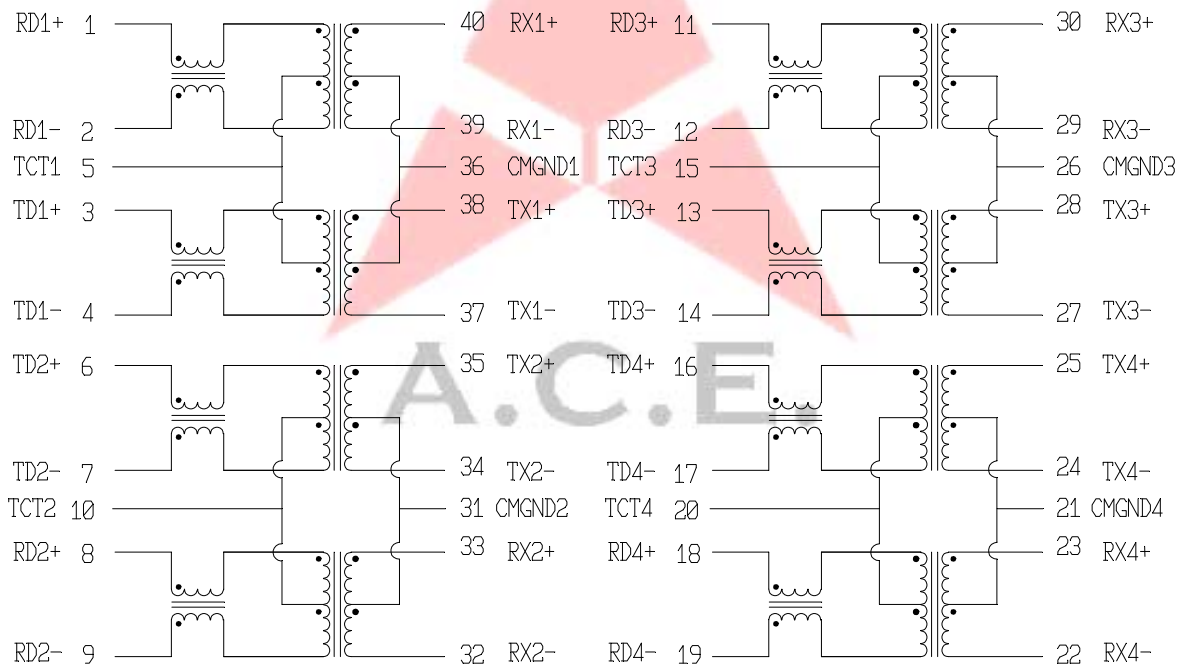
RD1+ 1
40 RX1+
RD3+ 11
30 RX3+
RD1- 2
39 RX1-
RD3- 12
29 RX3-
TCT1 5
36 CMGND1
TCT3 15
26 CMGND3
TD1+ 3
38 TX1+
TD3+ 13
28 TX3+
TD1- 4
37 TX1-
TD3- 14
27 TX3-
TD2+ 6
35 TX2+
TD4+ 16
25 TX4+
A.C.E.
TD2- 7
34 TX2-
TD4- 17
24 TX4-
TCT2 10
31 CMGND2
TCT4 20
21 CMGND4
RD2+ 8
33 RX2+
RD4+ 18
23 RX4+
RD2- 9
32 RX2-
RD4- 19
22 RX4-